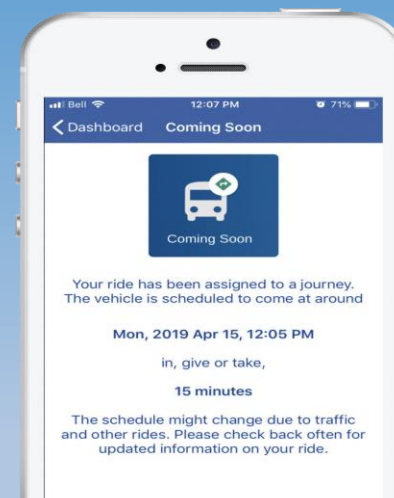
Bell 12:07 PM 71%

Dashboard Coming Soon

Coming Soon

Your ride has been assigned to a journey. The vehicle is scheduled to come at around

Mon, 2019 Apr 15, 12:05 PM

in, give or take,

15 minutes

The schedule might change due to traffic and other rides. Please check back often for updated information on your ride.